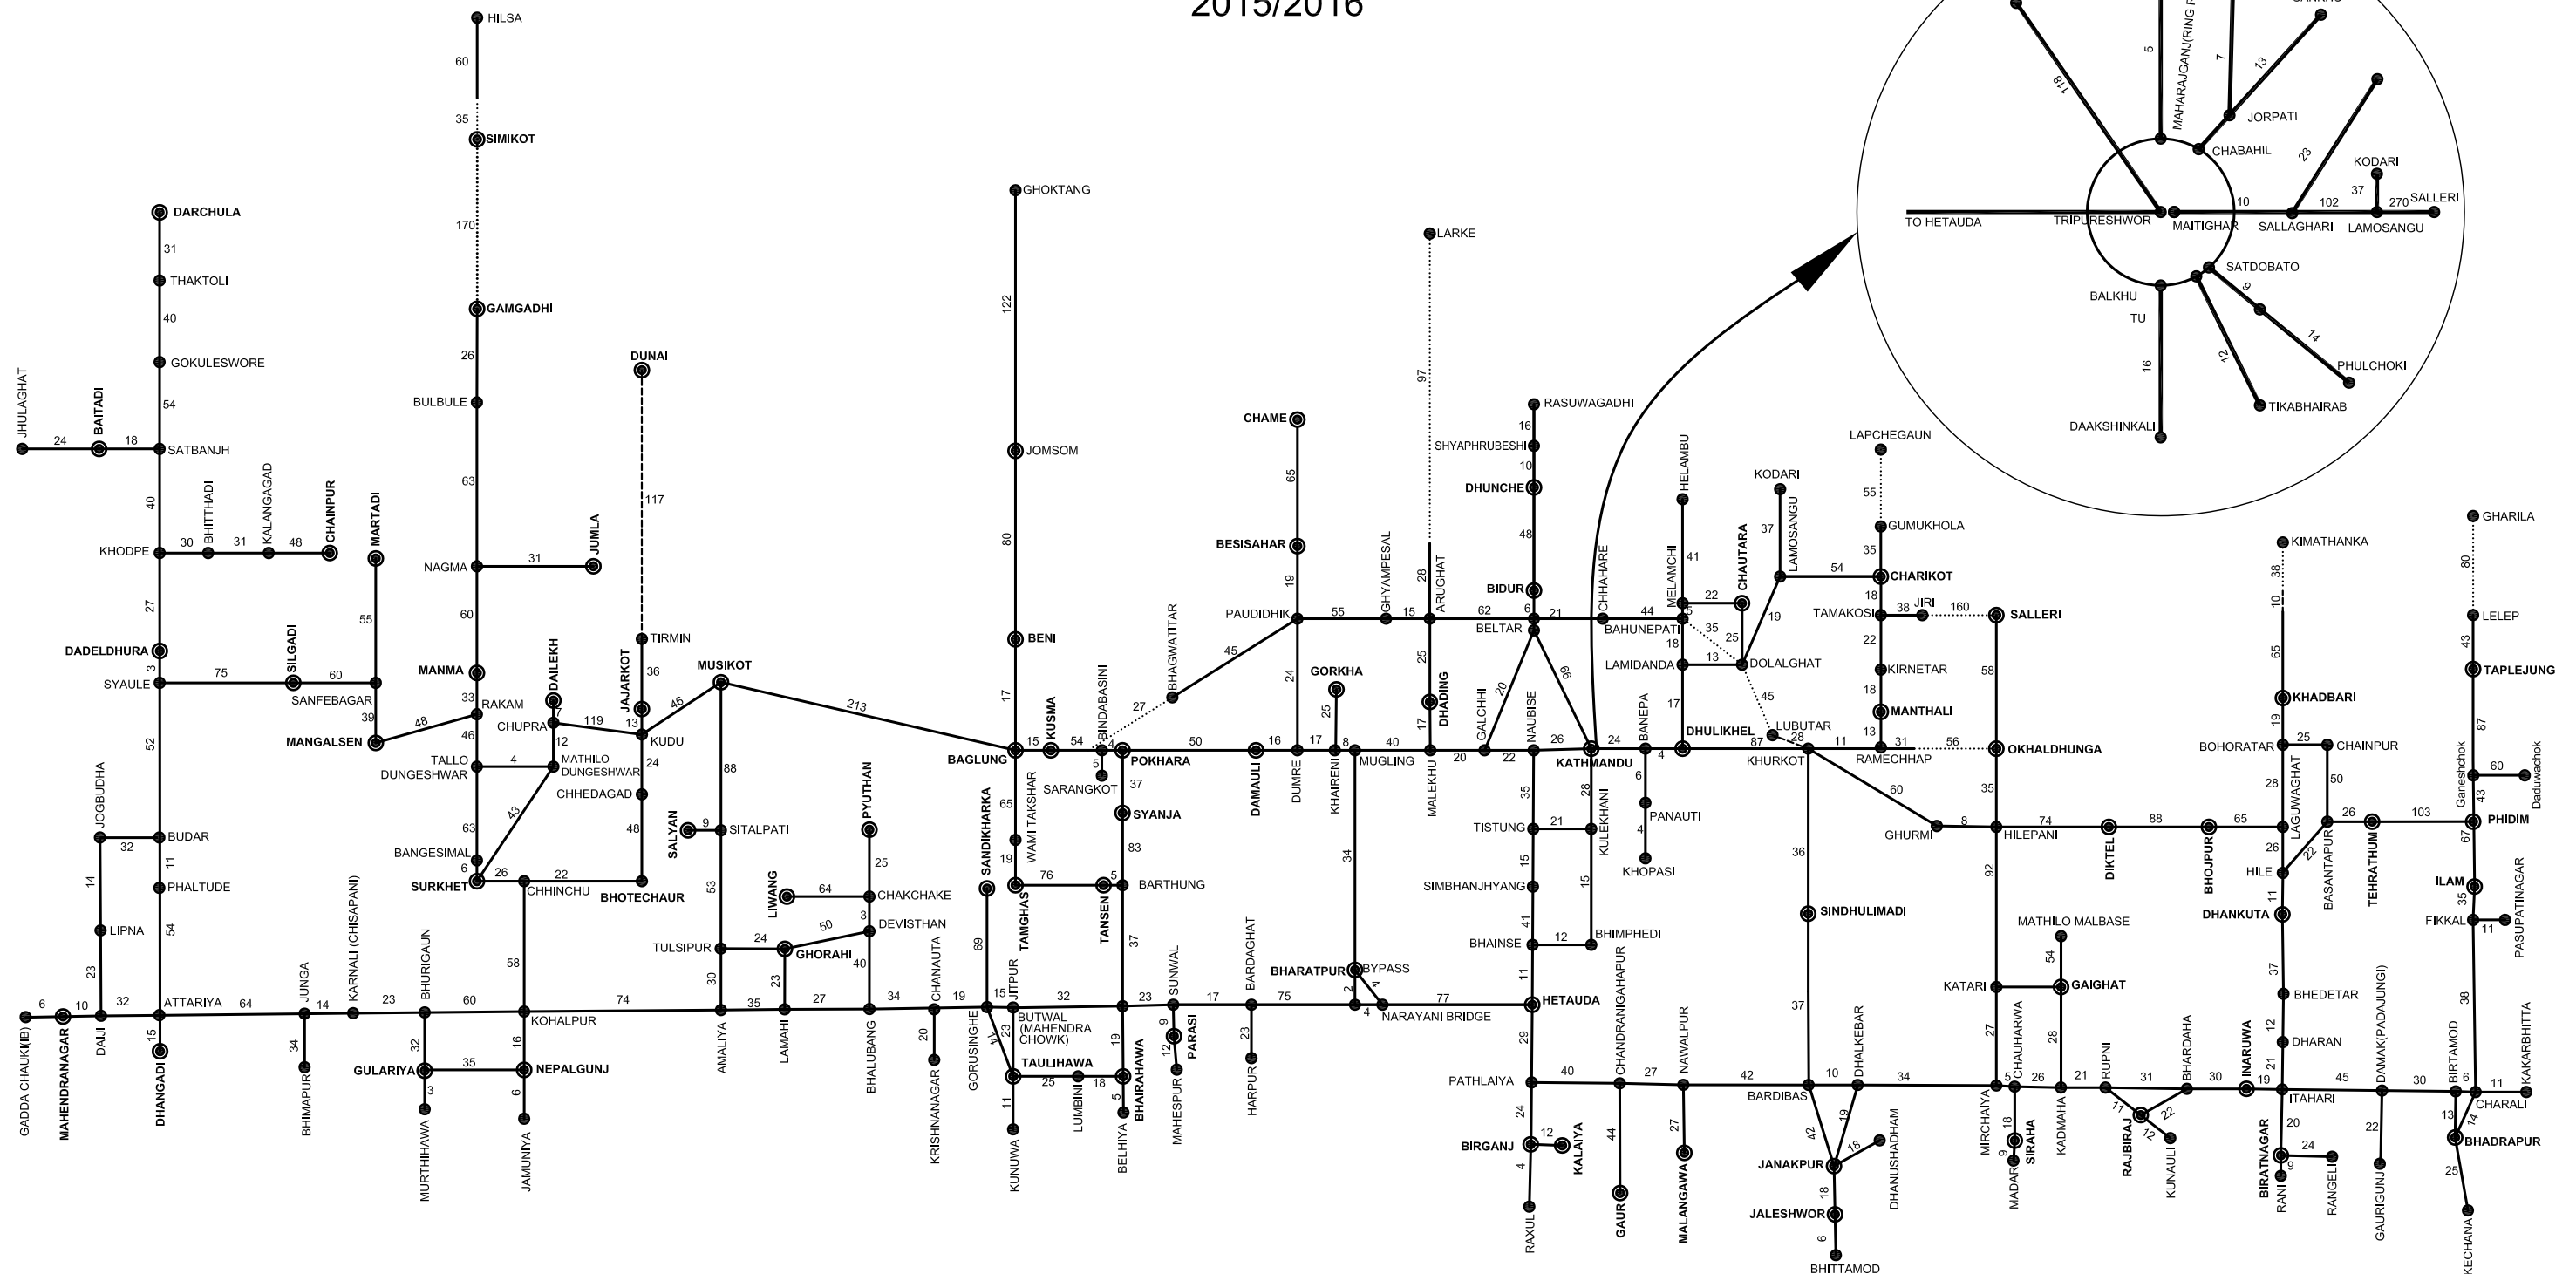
2015/2016

HILSA
60
35
SIMIKOT
170
GAMGADHI
26
BULBULE
63
NAGMA
31
JUMLA
60
MANMA
33
RAKAM
46
TALLO DUNGESHWAR
4
MATHILO DUNGESHWAR
63
43
BANGESIMAL
6
SURKHET
26
CHHINCHU
22
BHOTECHAUR
48
CHHEDAGAD
24
KUDU
13
JAJARKOT
36
TIRMIN
117
DUNAI
119
CHUPRA
7
DALEKH
12
46
MUSIKOT
88
SITALPATI
9
SALYAN
53
TULSIPUR
24
GHORAHI
50
DEVISTHAN
3
CHAKCHAKE
64
LIWANG
25
PYUTHAN
40
23
30
213

DARCHULA
31
THAKTOLI
40
GOKULESWORE
54
SATBANJH
18
BAITADI
24
JHULAGHAT
40
KHODPE
30
BHITTHADI
31
KALANGAGAD
48
CHAINPUR
27
DADELDHURA
3
SYAULE
75
SILGADI
60
SANFEBAGAR
55
MARTADI
39
MANGALSEN
48
52
JOGBUDHA
32
BUDAR
11
PHALTUDE
54
14
LIPNA
23
6
10
32
GADDA CHAUKI(IB)
MAHENDRANAGAR
DAIJI
ATTARIYA
15
DHANGADI
64
JUNGA
34
BHIMAPUR
14
KARNALI (CHISAPANI)
23
BHURIGAUN
32
GULARIYA
3
MURTHIHAWA
35
NEPALGUNJ
16
6
JAMUNIYA
60
KOHALPUR
58
74
AMALIYA
35
LAMAHI
27
BHALUBANG
34
CHANAUTA
20
KRISHNANAGAR
19
GORUSINGHE
69
SANDIKHARKA
15
JITPUR
14
23
BUTWAL (MAHENDRA CHOWK)
TAULIHAWA
25
LUMBINI
18
BHAIRAHAWA
5
BELHIYA
11
KUNUWA
32
19
23
SUNWAL
9
12
PARASI
MAHESPUR
17
BARDAGHAT
23
HARPUR
75

GHOKTANG
122
JOMSOM
80
BENI
17
BAGLUNG
15
KUSMA
54
BINDABASINI
4
5
SARANGKOT
POKHARA
37
SYANJA
83
BARTHUNG
5
TANSEN
76
TAMGHAS
19
WAMI TAKSHAR
65
37
27
BHAGWATITAR
45
PAUDIDHIK
55
GHYAMPESAL
15
ARUGHAT
28
LARKE
97
CHAME
65
BESISAHAR
19
24
DUMRE
17
KHAIRENI
8
25
GORKHA
40
MUGLING
50
DAMAULI
16
34
BHARATPUR
BYPASS
2
4
4
NARAYANI BRIDGE
77
MALEKHU
17
25
DHADING
20
GALCHHI
22
NAUBISE
62
BELTAR
6
21
RASUWAGADHI
16
SHYAPHRUBESHI
10
DHUNCHE
48
BIDUR
CHHAHARE
26
69
KATHMANDU
35
TISTUNG
21
KULEKHANI
28
15
SIMBHANJHYANG
15
41
BHAINSE
12
BHIMPHEDI
11
HETAUDA
29
PATHLAIYA
24
BIRGANJ
12
KALAIYA
4
RAXUL
40
CHANDRANIGAHAPUR
44
GAUR
27
NAWALPUR
27
MALANGAWA
42
BARDIBAS
10
DHALKEBAR
19
42
JANAKPUR
18
DHANUSHADHAM
18
JALESHWOR
6
BHITTAMOD
24
BANEPA
6
PANAUTI
4
KHOPASI
4
DHULIKHEL
44
BAHUNEPATI
HELAMBU
41
MELAMCHI
5
22
CHAUTARA
18
LAMIDANDA
13
DOLALGHAT
35
25
17
87
LUBUTAR
45
28
KHURKOT
11
31
RAMECHHAP
36
SINDHULIMADI
37
KODARI
37
LAMOSANGU
19
54
CHARIKOT
LAPCHEGAUN
55
GUMUKHOLA
35
18
TAMAKOSI
38
JIRI
160
SALLERI
22
KIRNETAR
18
MANTHALI
13
56
OKHALDHUNGA
58
35
60
GHURMI
8
HILEPANI
74
DIKTEL
88
BHOJPUR
65
92
MATHILO MALBASE
54
KATARI
GAIGHAT
27
5
CHAUHARWA
28
26
KADMAHA
21
RUPNI
31
BHARDAHA
MIRCHAIYA
9
18
SIRAHA
MADAR
11
12
RAJBIRAJ
22
KUNAULI
30
INARUWA
19
ITAHARI
20
BIRATNAGAR
9
RANI
24
RANGELI
45
DAMAK(PADAJUNGI)
22
GAURIGUNJ
30
BIRTAMOD
6
11
KAKARBHITTA
CHARALI
13
14
BHADRAPUR
25
KECHANA
12
DHARAN
BHEDETAR
37
DHANKUTA
11
HILE
22
26
BASANTAPUR
LAGUWAGHAT
28
BOHORATAR
25
CHAINPUR
50
26
TEHRATHUM
103
PHIDIM
19
KHADBARI
65
10
38
KIMATHANKA
GHARILA
80
LELEP
43
TAPLEJUNG
87
Ganeshchok
60
Daduwachok
43
67
ILAM
35
FIKKAL
11
PASUPATINAGAR
38

118
5
MAHARAJGANJ(RING
7
13
JORPATI
CHABAHIL
23
KODARI
37
TO HETAUDA
TRIPURESHWOR
MAITIGHAR
10
SALLAGHARI
102
LAMOSANGU
270
SALLERI
SATDOBATO
BALKHU
TU
9
14
PHULCHOKI
16
12
TIKABHAIRAB
DAAKSHINKALI